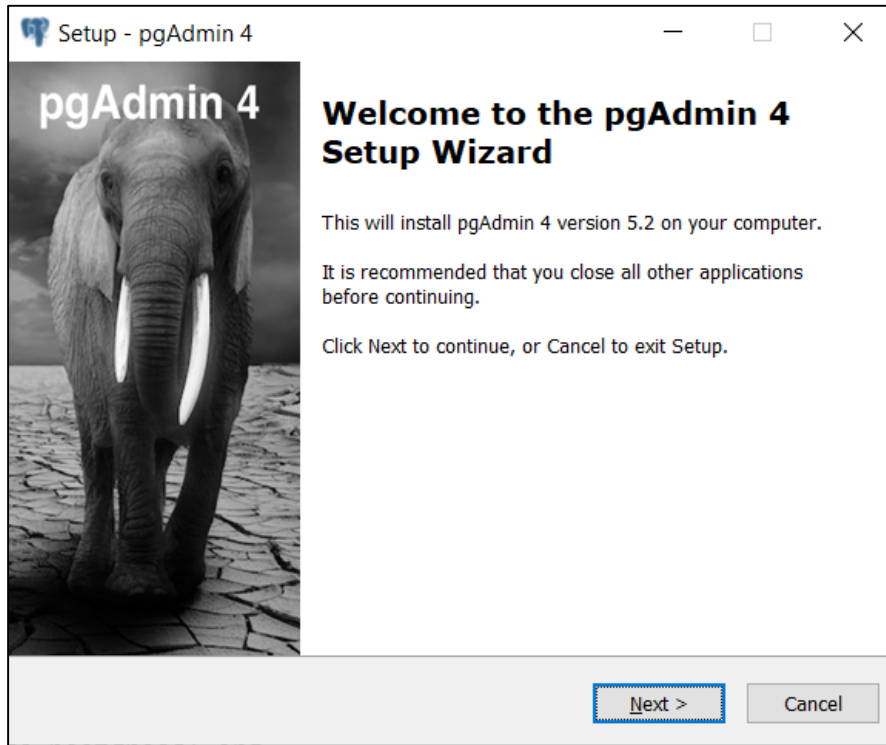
Setup - pgAdmin 4

pgAdmin 4

Welcome to the pgAdmin 4 Setup Wizard

This will install pgAdmin 4 version 5.2 on your computer.

It is recommended that you close all other applications before continuing.

Click Next to continue, or Cancel to exit Setup.

Next >

Cancel